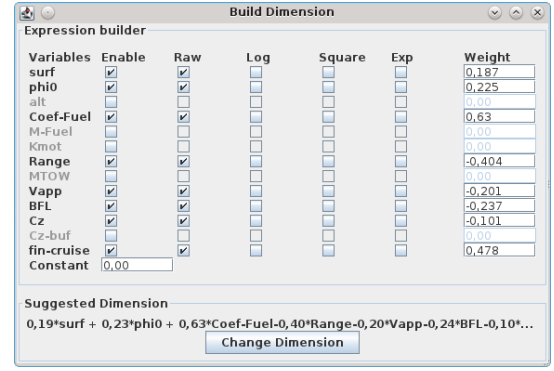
Build Dimension

Expression builder

| Variables | Enable | Raw | Log | Square | Exp | Weight |
|---|---|---|---|---|---|---|
| surf | ✔ | ✔ | | | | 0,187 |
| phi0 | ✔ | ✔ | | | | 0,225 |
| alt | | | | | | 0,00 |
| Coef-Fuel | ✔ | ✔ | | | | 0,63 |
| M-Fuel | | | | | | 0,00 |
| Kmot | | | | | | 0,00 |
| Range | ✔ | ✔ | | | | -0,404 |
| MTOW | | | | | | 0,00 |
| Vapp | ✔ | ✔ | | | | -0,201 |
| BFL | ✔ | ✔ | | | | -0,237 |
| Cz | ✔ | ✔ | | | | -0,101 |
| Cz-buf | | | | | | 0,00 |
| fin-cruise | ✔ | ✔ | | | | 0,478 |

Constant 0,00

Suggested Dimension

0,19*surf + 0,23*phi0 + 0,63*Coef-Fuel-0,40*Range-0,20*Vapp-0,24*BFL-0,10*...

Change Dimension